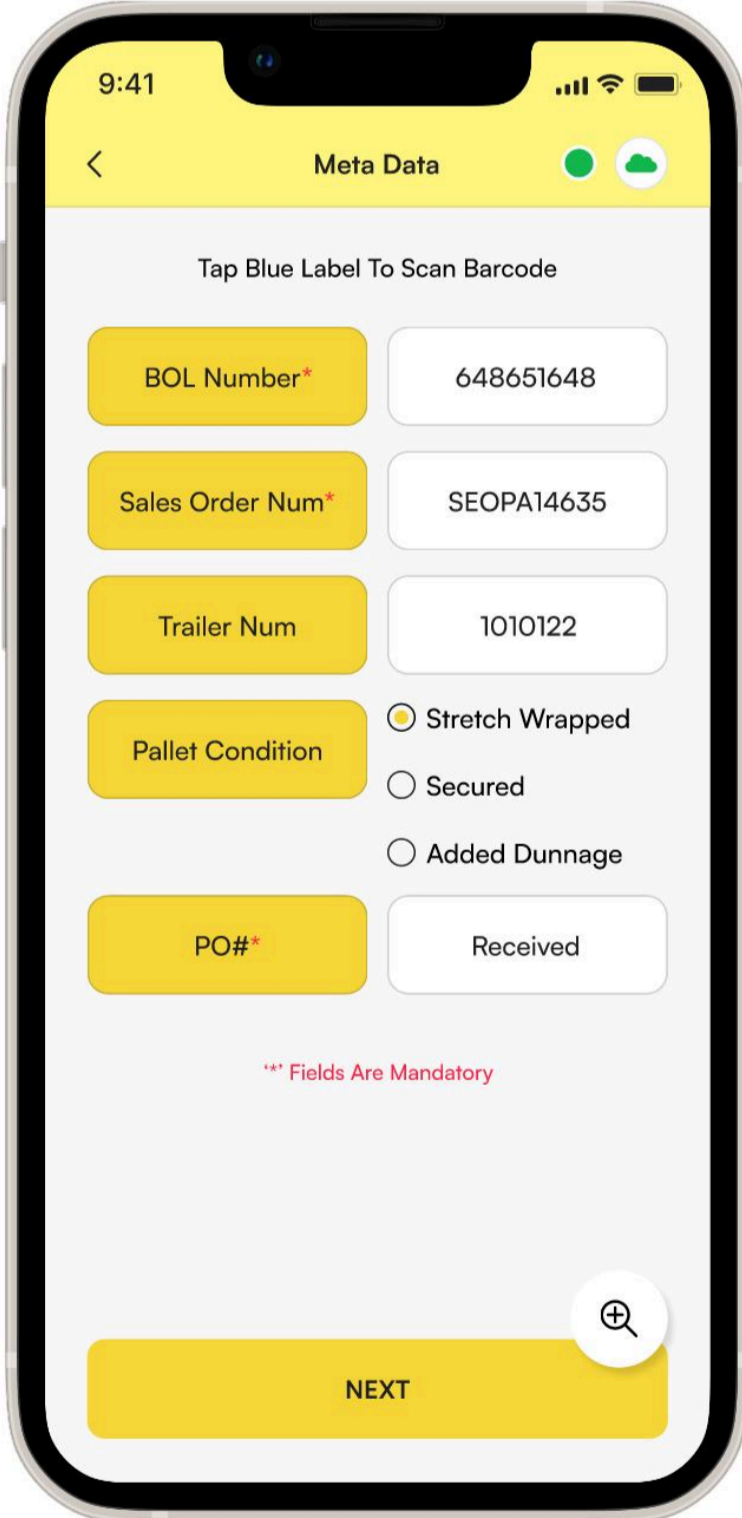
9:41

Meta Data

Tap Blue Label To Scan Barcode

BOL Number*

648651648

Sales Order Num*

SEOPA14635

Trailer Num

1010122

Pallet Condition

Stretch Wrapped

Secured

Added Dunnage

PO#*

Received

'*' Fields Are Mandatory

NEXT